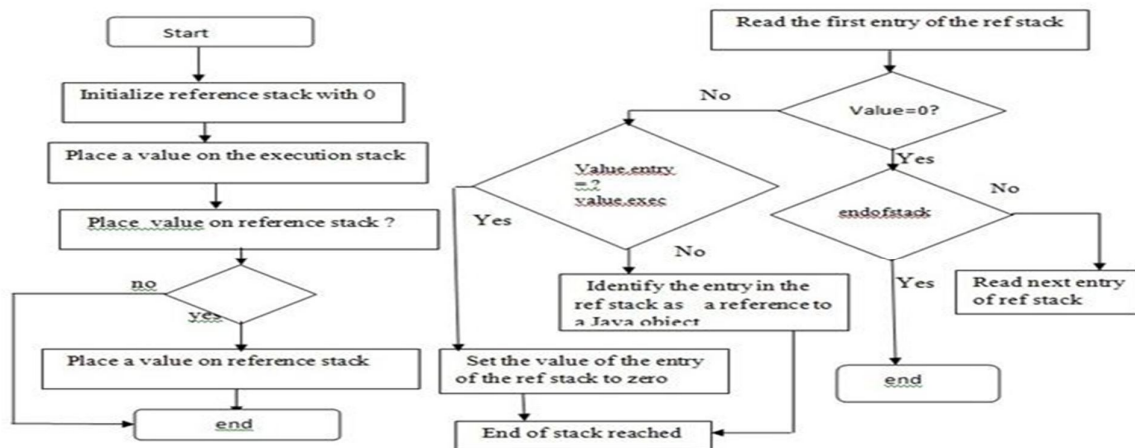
Start

Initialize reference stack with 0

Place a value on the execution stack

Place value on reference stack ?

no

yes

Place a value on reference stack

end

Read the first entry of the ref stack

No

Value=0?

Yes

Value.entry =? value.exec

Yes

No

Identify the entry in the ref stack as a reference to a Java object

Set the value of the entry of the ref stack to zero

End of stack reached

No

endofstack

Yes

Read next entry of ref stack

end